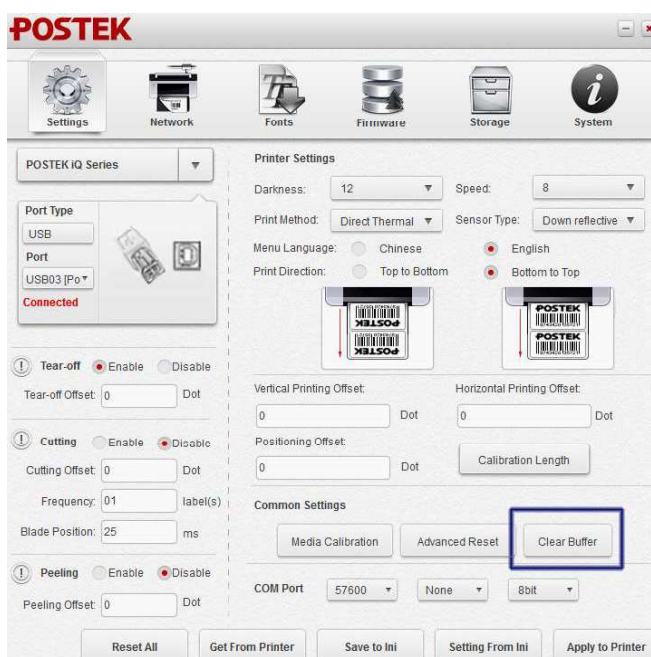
POSTEK

Settings
Network
Fonts
Firmware
Storage
System

POSTEK iQ Series

Port Type
USB
Port
USB03 [Po
Connected

Printer Settings
Darkness: 12
Speed: 8
Print Method: Direct Thermal
Sensor Type: Down reflective
Menu Language: Chinese English
Print Direction: Top to Bottom Bottom to Top

POSTEK
POSTEK
POSTEK
POSTEK

Tear-off Enable Disable
Tear-off Offset: 0 Dot

Cutting Enable Disable
Cutting Offset: 0 Dot
Frequency: 01 label(s)
Blade Position: 25 ms

Peeling Enable Disable
Peeling Offset: 0 Dot

Vertical Printing Offset:
0 Dot
Horizontal Printing Offset:
0 Dot
Positioning Offset:
0 Dot
Calibration Length

Common Settings
Media Calibration
Advanced Reset
Clear Buffer

COM Port 57600 None 8bit

Reset All
Get From Printer
Save to Ini
Setting From Ini
Apply to Printer